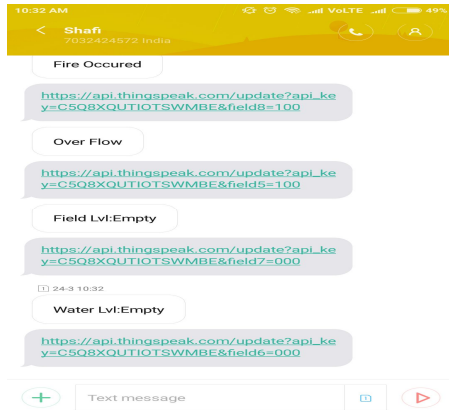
10:32 AM
VoLTE 49%

Shafi
7032424572 India

Fire Occured

https://api.thingspeak.com/update?api_key=C5Q8XQUTIOTSWMBE&field8=100

Over Flow

https://api.thingspeak.com/update?api_key=C5Q8XQUTIOTSWMBE&field5=100

Field Lvl:Empty

https://api.thingspeak.com/update?api_key=C5Q8XQUTIOTSWMBE&field7=000

1 24-3 10:32

Water Lvl:Empty

https://api.thingspeak.com/update?api_key=C5Q8XQUTIOTSWMBE&field6=000

Text message